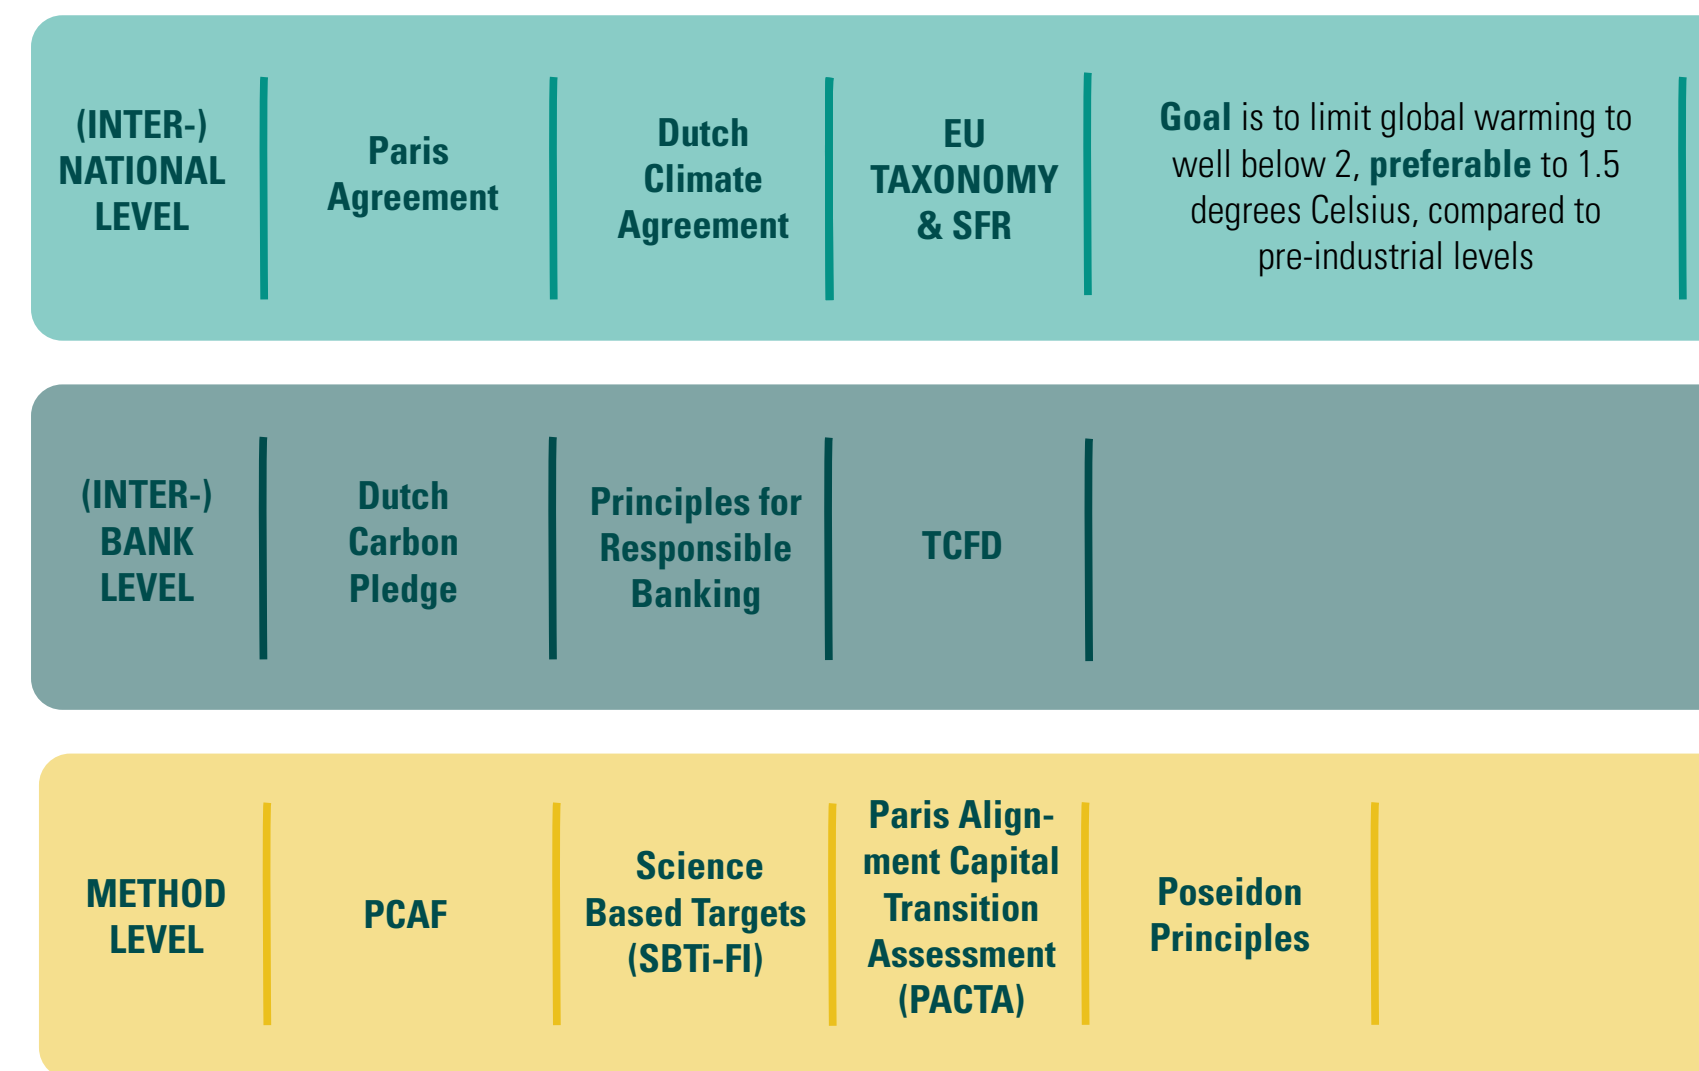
(INTER-) NATIONAL LEVEL

Paris Agreement

Dutch Climate Agreement

EU TAXONOMY & SFR

**Goal** is to limit global warming to well below 2, **preferable** to 1.5 degrees Celsius, compared to pre-industrial levels

(INTER-) BANK LEVEL

Dutch Carbon Pledge

Principles for Responsible Banking

TCFD

METHOD LEVEL

PCAF

Science Based Targets (SBTi-FI)

Paris Alignment Capital Transition Assessment (PACTA)

Poseidon Principles